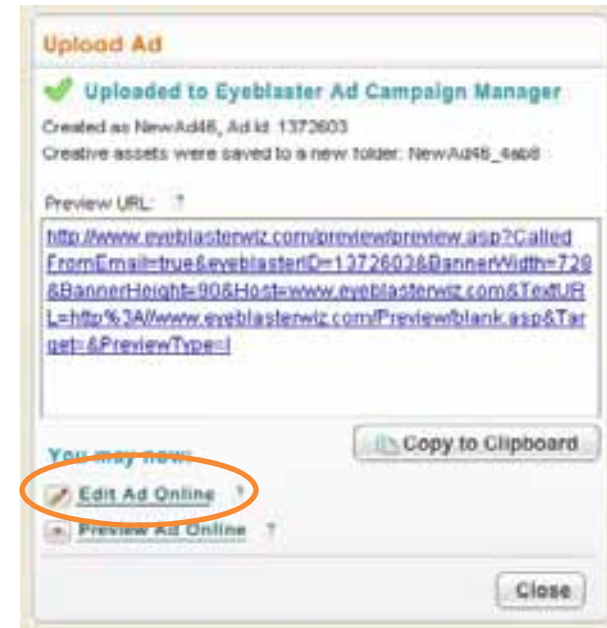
Upload Ad

Uploaded to Eyeblaster Ad Campaign Manager

Created as NewAd46, Ad Id: 1372603
Creative assets were saved to a new folder: NewAd46_4ab8

Preview URL: ?

http://www.eyeblasterwiz.com/preview/preview.asp?CalledFromEmail=true&eyeblasterID=1372603&BannerWidth=728&BannerHeight=90&Host=www.eyeblasterwiz.com&TextURL=http%3A//www.eyeblasterwiz.com/Preview/blank.asp&Target=&PreviewType=I

Copy to Clipboard

You may now:

Edit Ad Online ?

Preview Ad Online ?

Close